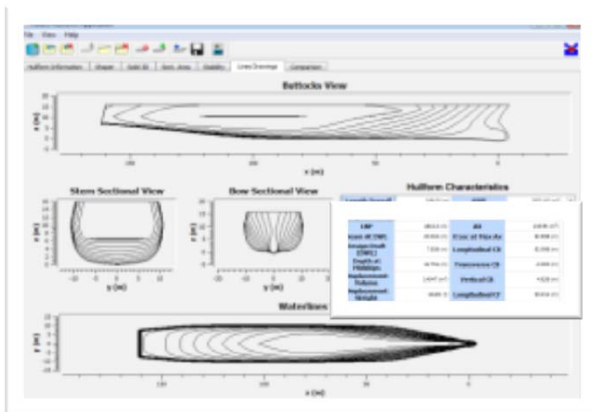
File View Help

Hullform Information | Shape | Gold 3D | Sect. Area | Stability | Lines Drawings | Comparison

Buttocks View

z (m)

x (m)

Stern Sectional View

z (m)

y (m)

Bow Sectional View

z (m)

y (m)

Hullform Characteristics

| LBP | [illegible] | AB | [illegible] |
|---|---|---|---|
| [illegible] | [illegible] | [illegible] | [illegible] |
| Design Draft (DWL) | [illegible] | Longitudinal CB | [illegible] |
| Depth at Midships | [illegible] | Transverse CB | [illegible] |
| Displacement Volume | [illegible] | Vertical CB | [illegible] |
| Displacement Weight | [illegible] | Longitudinal CF | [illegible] |

Waterlines

y (m)

x (m)